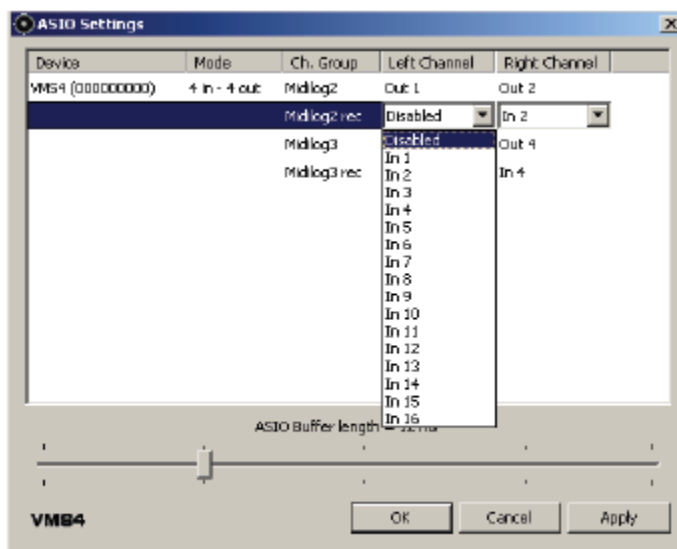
ASIO Settings

| Device | Mode | Ch. Group | Left Channel | Right Channel |
|---|---|---|---|---|
| VMS4 (000000000) | 4 in - 4 out | Midilog2 | Out 1 | Out 2 |
| | | Midilog2 rec | Disabled | In 2 |
| | | Midilog3 | | Out 4 |
| | | Midilog3 rec | | In 4 |

Disabled
In 1
In 2
In 3
In 4
In 5
In 6
In 7
In 8
In 9
In 10
In 11
In 12
In 13
In 14
In 15
In 16

ASIO Buffer length = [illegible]

VMS4

OK Cancel Apply